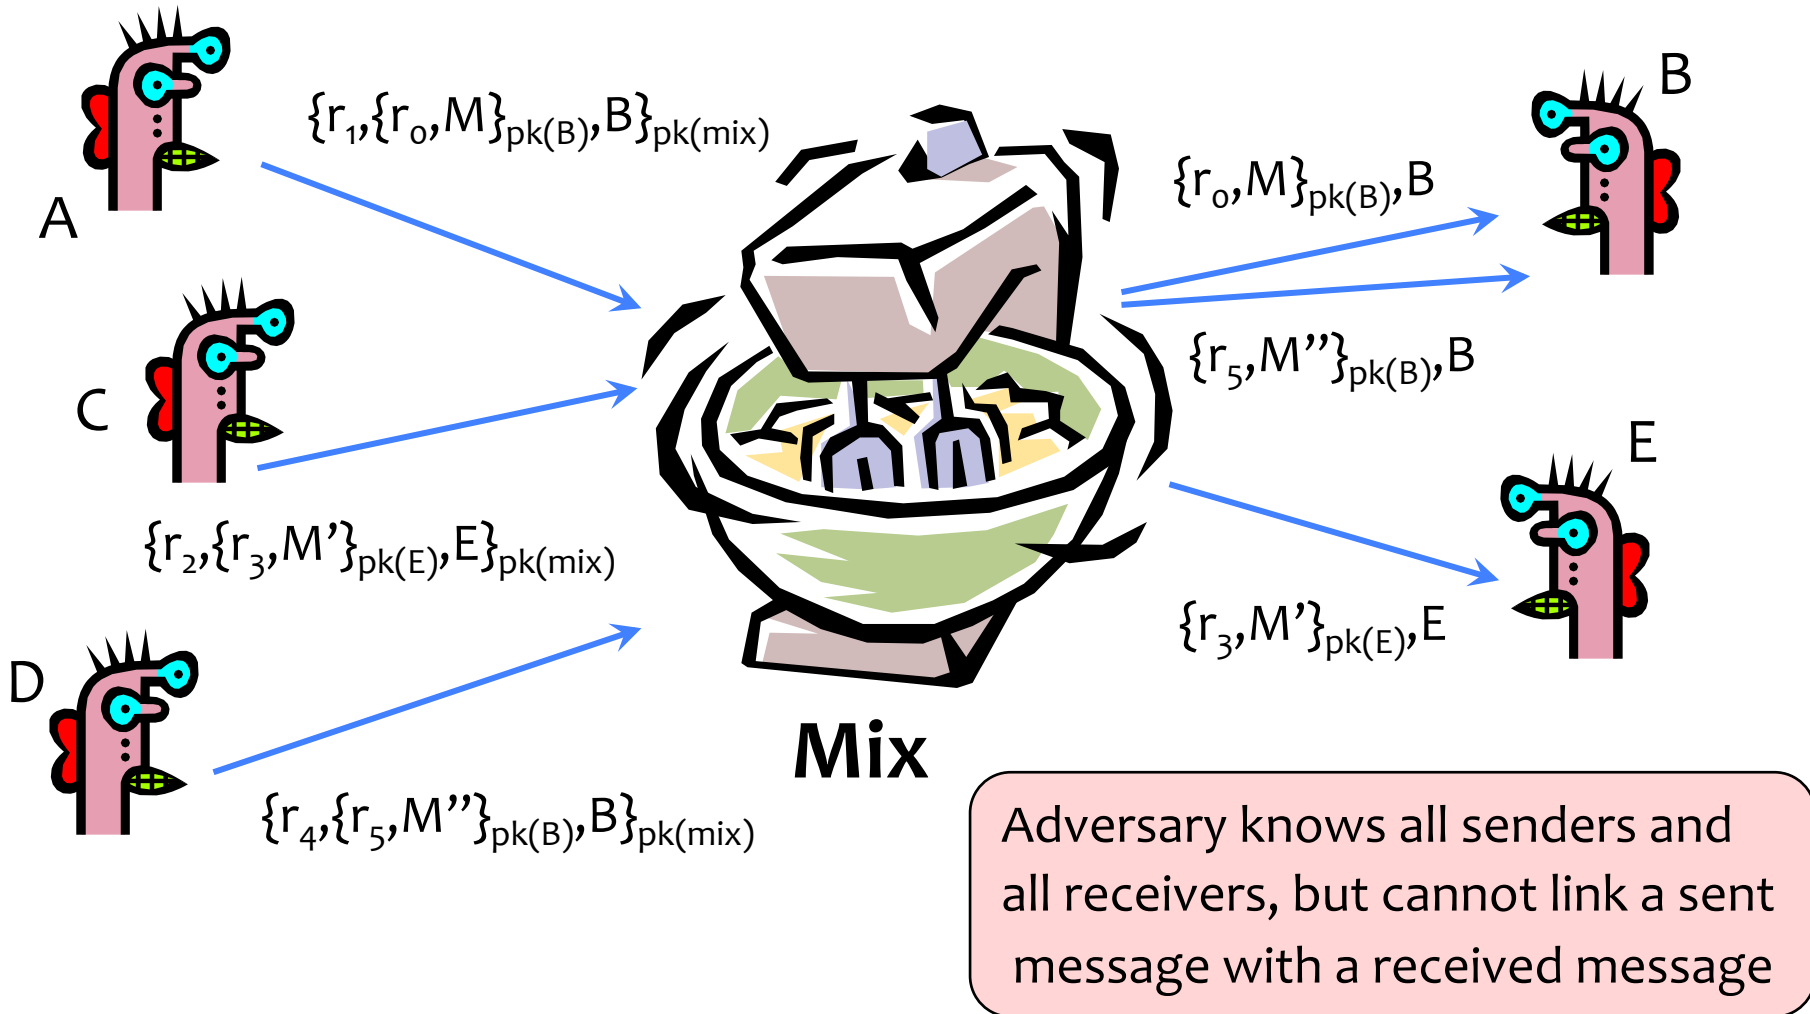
A

$\{r_1,\{r_0,M\}_{pk(B)},B\}_{pk(mix)}$

C

$\{r_2,\{r_3,M'\}_{pk(E)},E\}_{pk(mix)}$

D

$\{r_4,\{r_5,M''\}_{pk(B)},B\}_{pk(mix)}$

Mix

B

$\{r_0,M\}_{pk(B)},B$

$\{r_5,M''\}_{pk(B)},B$

E

$\{r_3,M'\}_{pk(E)},E$

Adversary knows all senders and all receivers, but cannot link a sent message with a received message